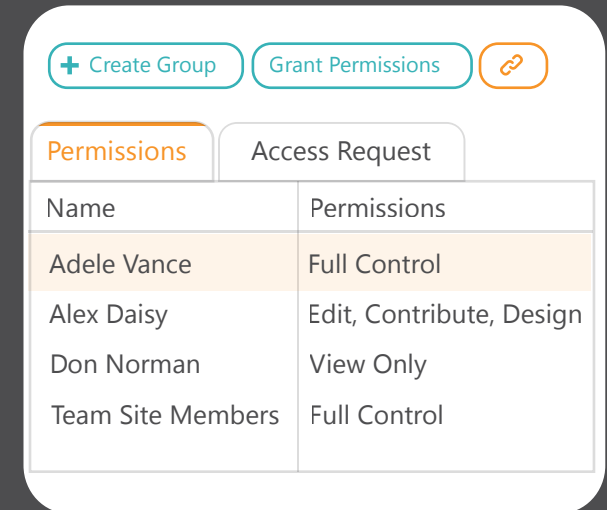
+ Create Group | Grant Permissions

Permissions | Access Request

| Name | Permissions |
|---|---|
| Adele Vance | Full Control |
| Alex Daisy | Edit, Contribute, Design |
| Don Norman | View Only |
| Team Site Members | Full Control |